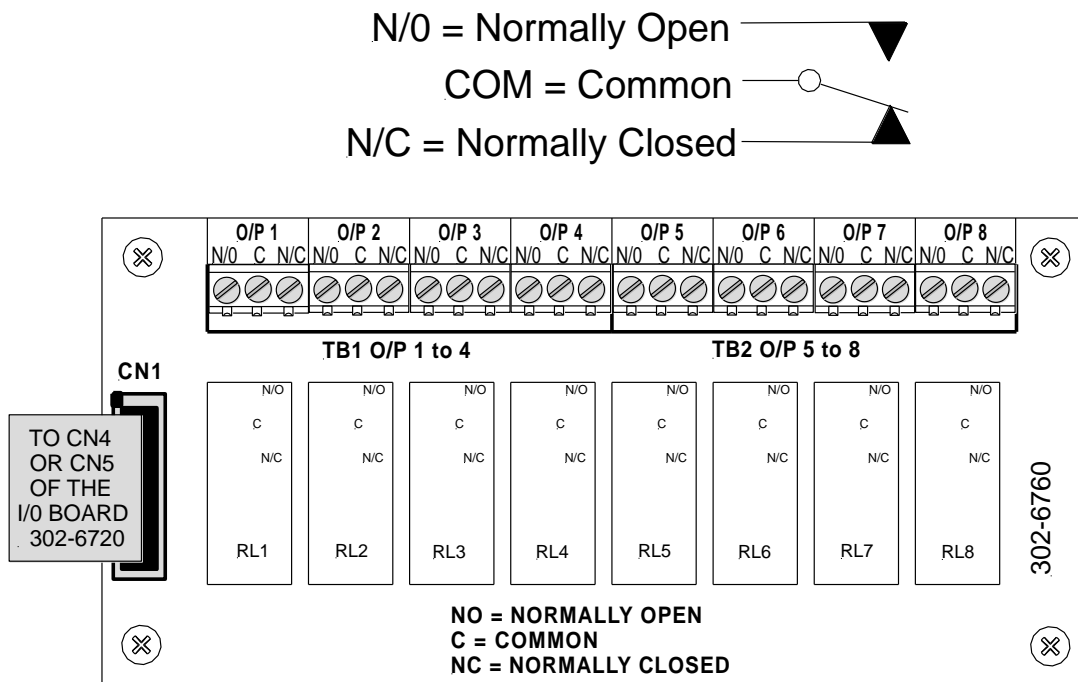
N/0 = Normally Open
COM = Common
N/C = Normally Closed

O/P 1
N/0 C N/C
O/P 2
N/0 C N/C
O/P 3
N/0 C N/C
O/P 4
N/0 C N/C
O/P 5
N/0 C N/C
O/P 6
N/0 C N/C
O/P 7
N/0 C N/C
O/P 8
N/0 C N/C

TB1 O/P 1 to 4
TB2 O/P 5 to 8

CN1

TO CN4 OR CN5 OF THE I/0 BOARD 302-6720

N/O
C
N/C
RL1

N/O
C
N/C
RL2

N/O
C
N/C
RL3

N/O
C
N/C
RL4

N/O
C
N/C
RL5

N/O
C
N/C
RL6

N/O
C
N/C
RL7

N/O
C
N/C
RL8

302-6760

NO = NORMALLY OPEN
C = COMMON
NC = NORMALLY CLOSED